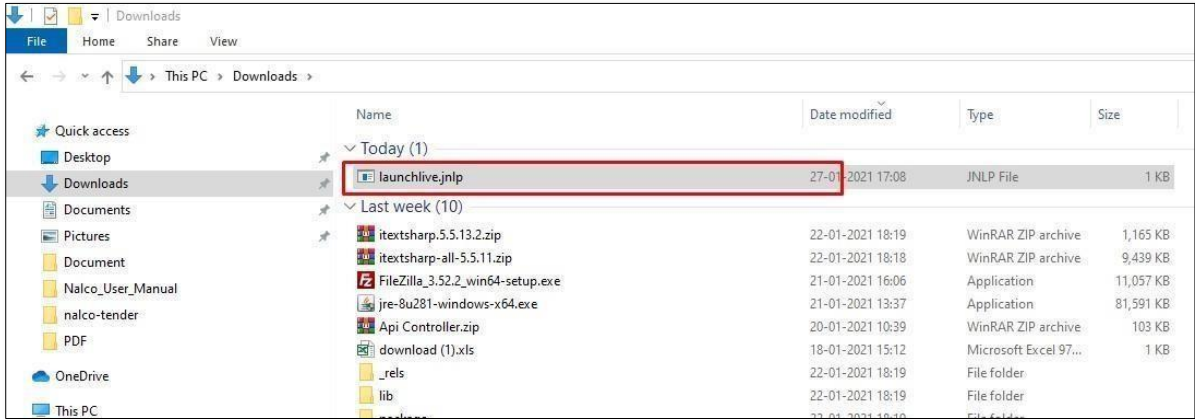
Downloads

File Home Share View

This PC › Downloads ›

Quick access
Desktop
Downloads
Documents
Pictures
Document
Nalco_User_Manual
nalco-tender
PDF
OneDrive
This PC

| Name | Date modified | Type | Size |
|---|---|---|---|
| Today (1) | | | |
| launchlive.jnlp | 27-01-2021 17:08 | JNLP File | 1 KB |
| Last week (10) | | | |
| itextsharp.5.5.13.2.zip | 22-01-2021 18:19 | WinRAR ZIP archive | 1,165 KB |
| itextsharp-all-5.5.11.zip | 22-01-2021 18:18 | WinRAR ZIP archive | 9,439 KB |
| FileZilla_3.52.2_win64-setup.exe | 21-01-2021 16:06 | Application | 11,057 KB |
| jre-8u281-windows-x64.exe | 21-01-2021 13:37 | Application | 81,591 KB |
| Api Controller.zip | 20-01-2021 10:39 | WinRAR ZIP archive | 103 KB |
| download (1).xls | 18-01-2021 15:12 | Microsoft Excel 97... | 1 KB |
| _rels | 22-01-2021 18:19 | File folder | |
| lib | 22-01-2021 18:19 | File folder | |
| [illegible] | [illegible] | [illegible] | |